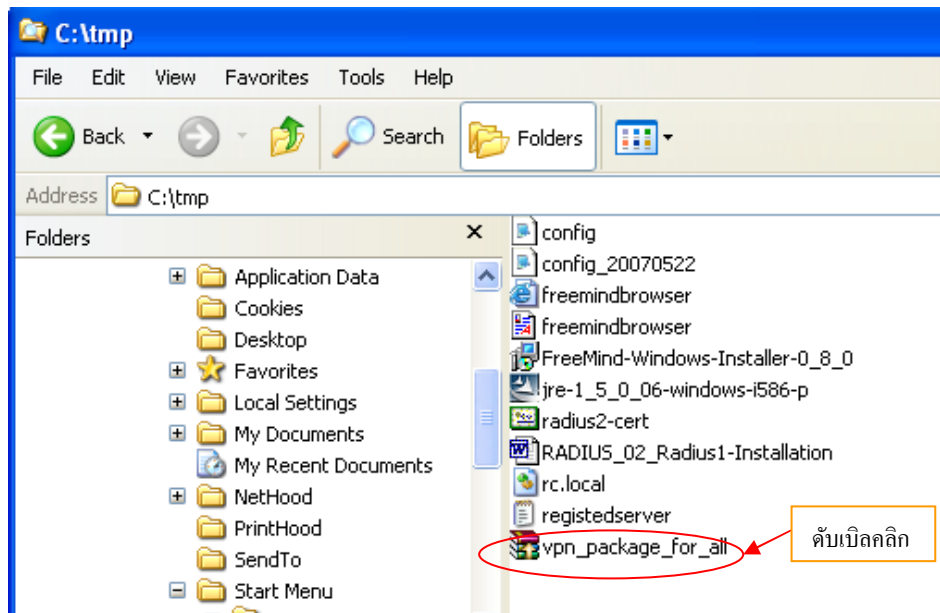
C:\tmp

File Edit View Favorites Tools Help

Back Search Folders

Address C:\tmp

Folders ×

Application Data
Cookies
Desktop
Favorites
Local Settings
My Documents
My Recent Documents
NetHood
PrintHood
SendTo
Start Menu

config
config_20070522
freemindbrowser
freemindbrowser
FreeMind-Windows-Installer-0_8_0
jre-1_5_0_06-windows-i586-p
radius2-cert
RADIUS_02_Radius1-Installation
rc.local
registedserver
vpn_package_for_all

ดับเบิลคลิก